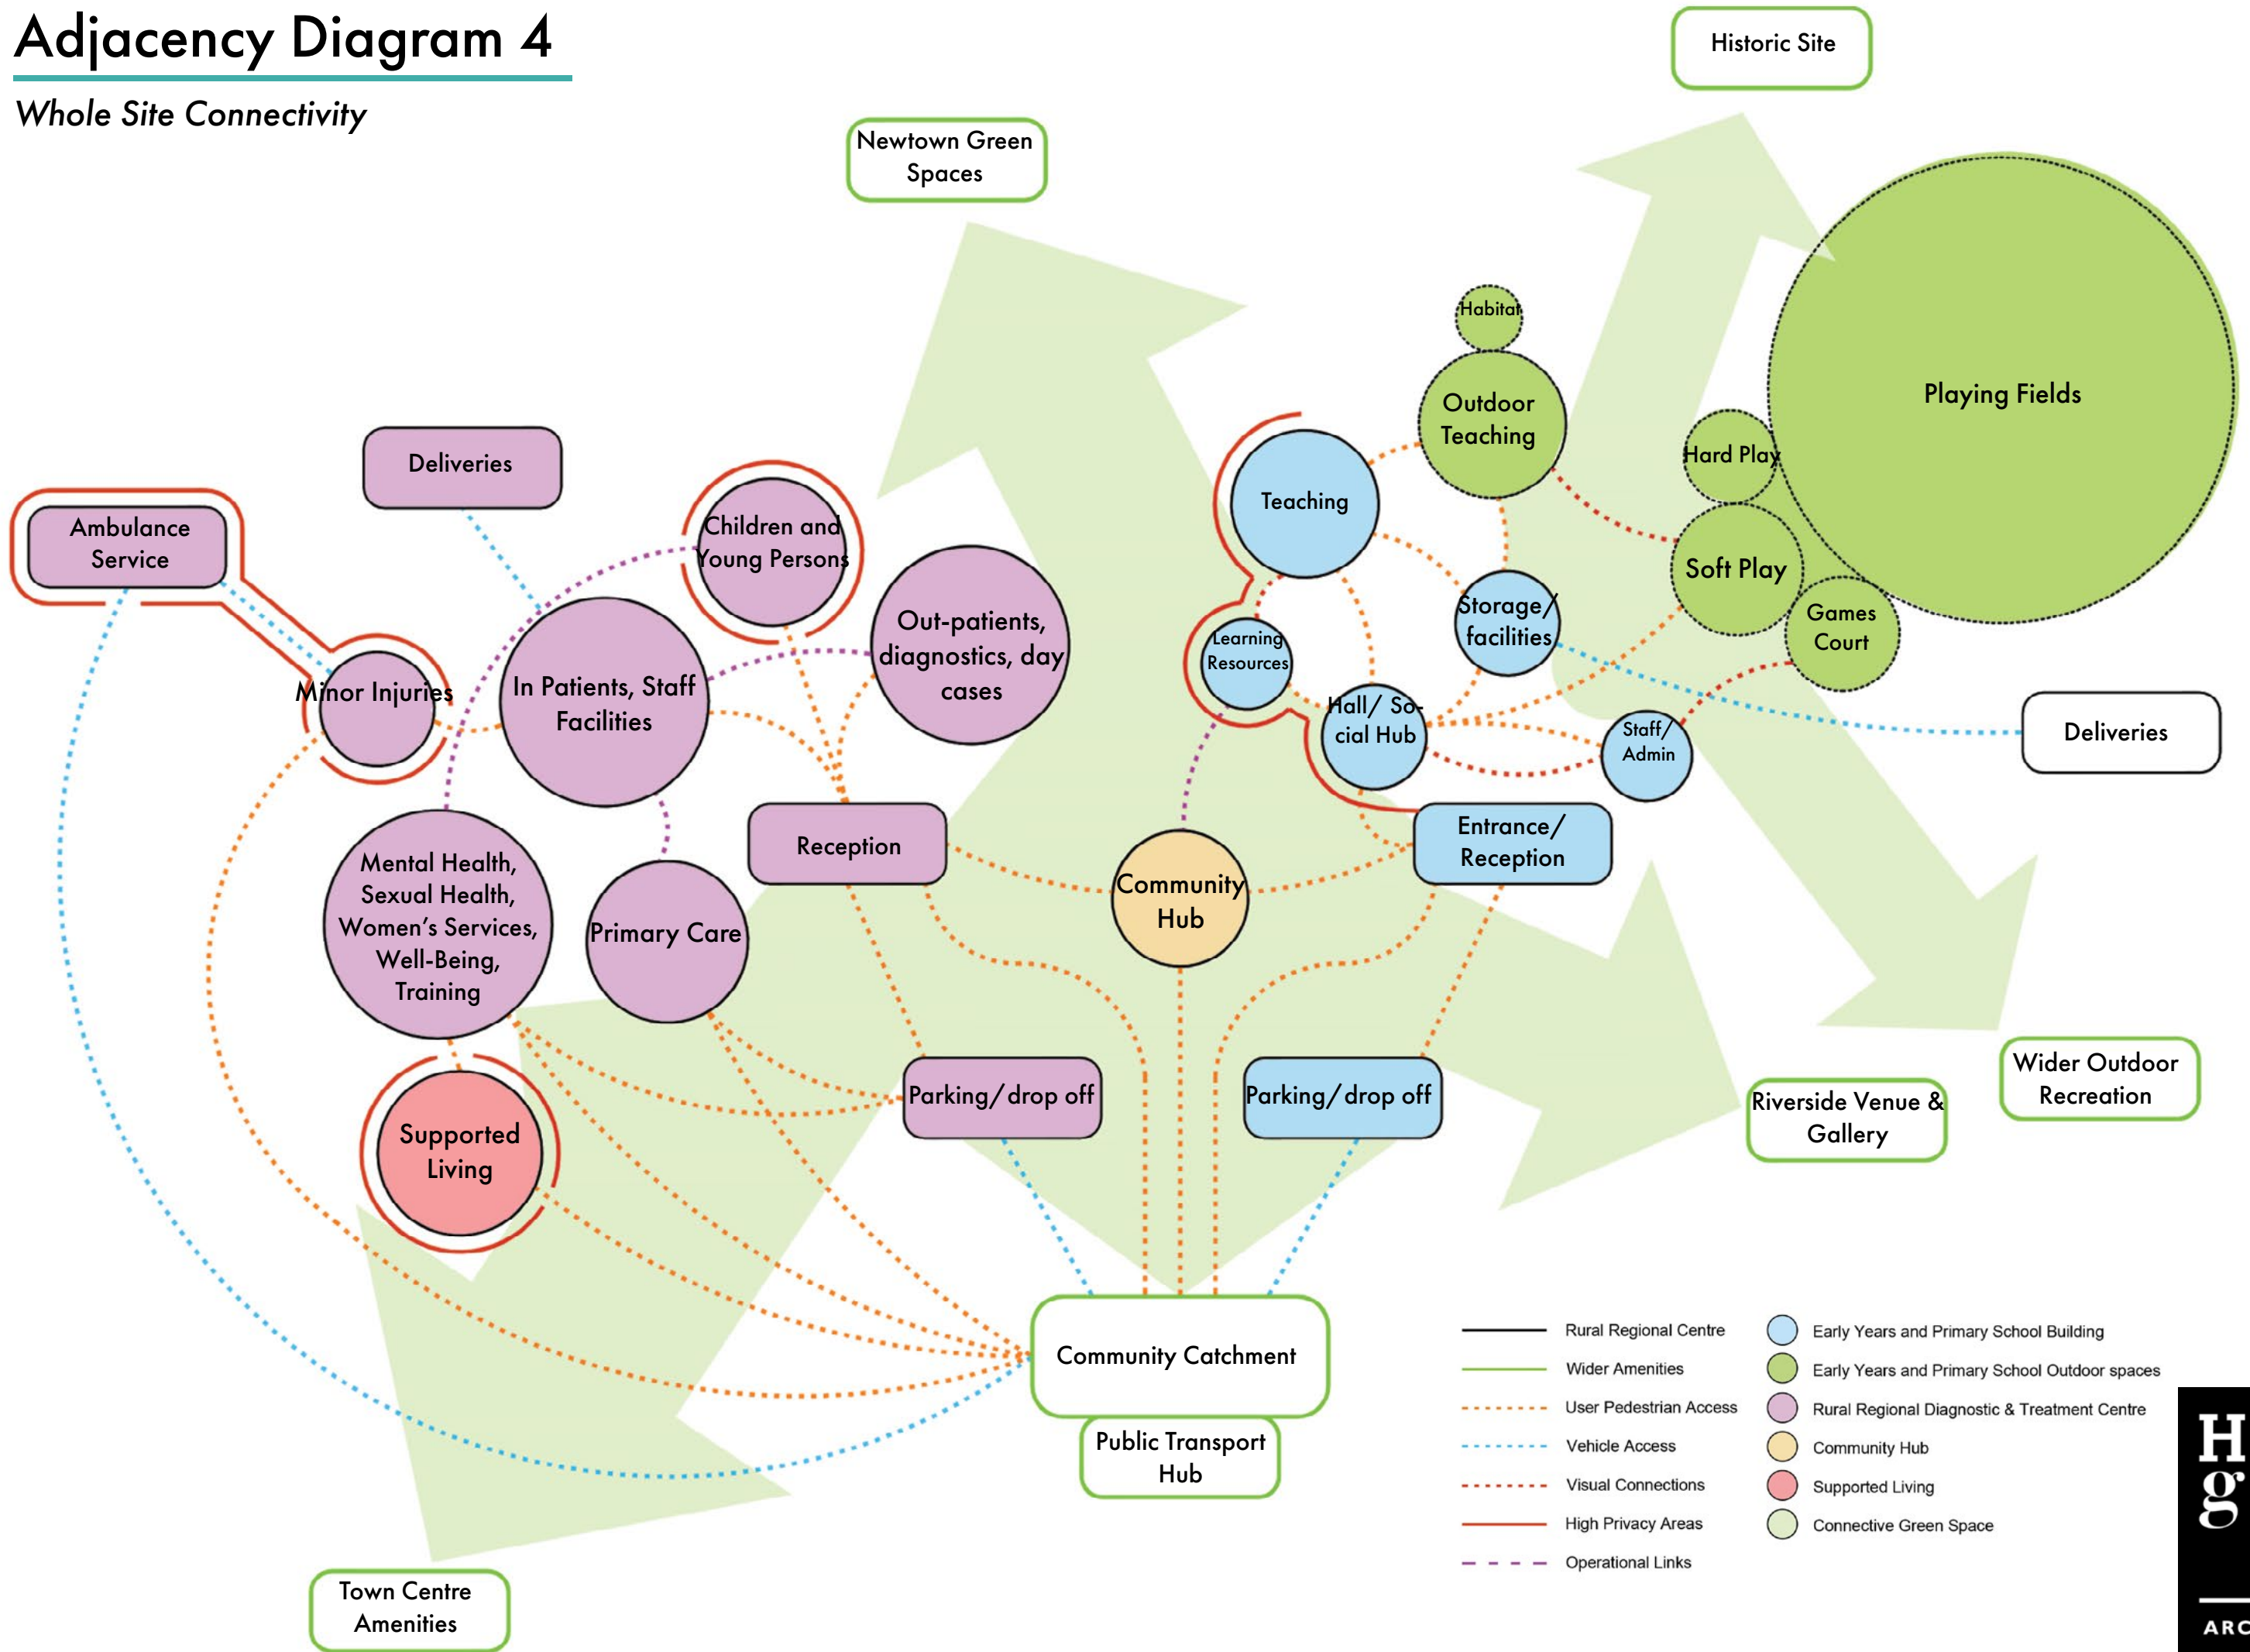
Adjacency Diagram 4

Whole Site Connectivity

Historic Site

Newtown Green Spaces

Habitat

Outdoor Teaching

Playing Fields

Hard Play

Soft Play

Games Court

Teaching

Storage/ facilities

Learning Resources

Hall/ Social Hub

Staff/ Admin

Deliveries

Entrance/ Reception

Deliveries

Ambulance Service

Children and Young Persons

Out-patients, diagnostics, day cases

Minor Injuries

In Patients, Staff Facilities

Reception

Community Hub

Mental Health, Sexual Health, Women's Services, Well-Being, Training

Primary Care

Supported Living

Parking/ drop off

Parking/ drop off

Riverside Venue & Gallery

Wider Outdoor Recreation

Community Catchment

Public Transport Hub

Town Centre Amenities

Rural Regional Centre
Wider Amenities
User Pedestrian Access
Vehicle Access
Visual Connections
High Privacy Areas
Operational Links

Early Years and Primary School Building
Early Years and Primary School Outdoor spaces
Rural Regional Diagnostic & Treatment Centre
Community Hub
Supported Living
Connective Green Space

H
g
ARC